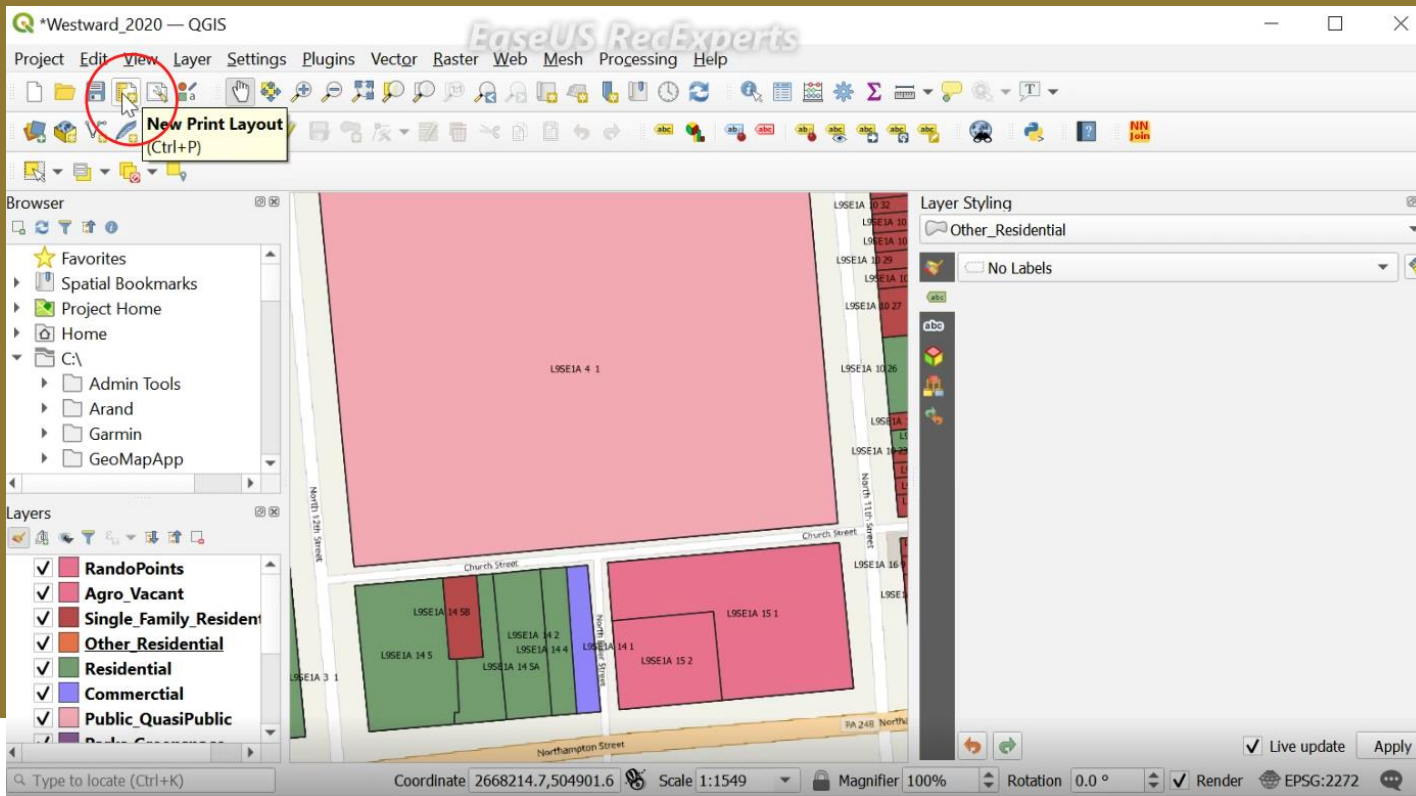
*Westward_2020 — QGIS

EaseUS RecExperts

Project Edit View Layer Settings Plugins Vector Raster Web Mesh Processing Help

New Print Layout
(Ctrl+P)

NN Join

Browser

Favorites
Spatial Bookmarks
Project Home
Home
C:\
Admin Tools
Arand
Garmin
GeoMapApp

Layers

RandoPoints
Agro_Vacant
Single_Family_Resident
Other_Residential
Residential
Commercial
Public_QuasiPublic
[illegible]

L9SE1A 10 32
L9SE1A 10 29
L9SE1A 10 27
L9SE1A 4 1
L9SE1A 10 26
L9SE1A
L9SE1A 10 23
North 12th Street
North 11th Street
Church Street
Church Street
L9SE1A 16
L9SE1A 14 5B
L9SE1A 14 2
L9SE1A 14 4
L9SE1A 14 5
L9SE1A 14 5A
North 11th Street
L9SE1A 14 1
L9SE1A 15 1
L9SE1A 15 2
L9SE1A 3 1
PA 248
North
Northampton Street

Layer Styling
Other_Residential
No Labels

Live update
Apply

Type to locate (Ctrl+K)
Coordinate 2668214.7,504901.6
Scale 1:1549
Magnifier 100%
Rotation 0.0 °
Render
EPSG:2272